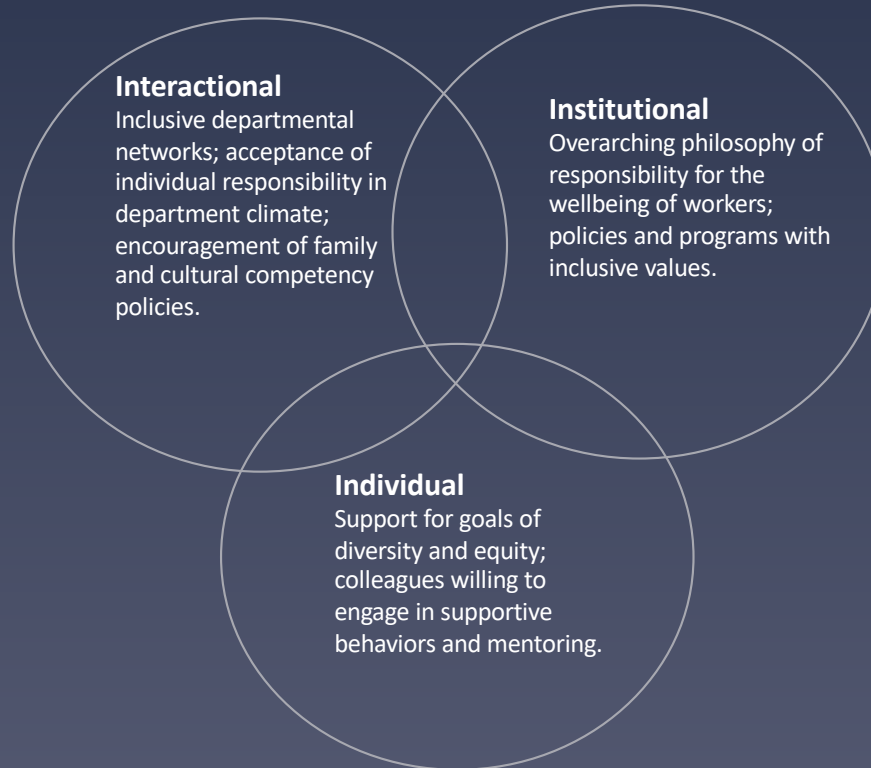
**Interactional**
Inclusive departmental networks; acceptance of individual responsibility in department climate; encouragement of family and cultural competency policies.

**Institutional**
Overarching philosophy of responsibility for the wellbeing of workers; policies and programs with inclusive values.

**Individual**
Support for goals of diversity and equity; colleagues willing to engage in supportive behaviors and mentoring.